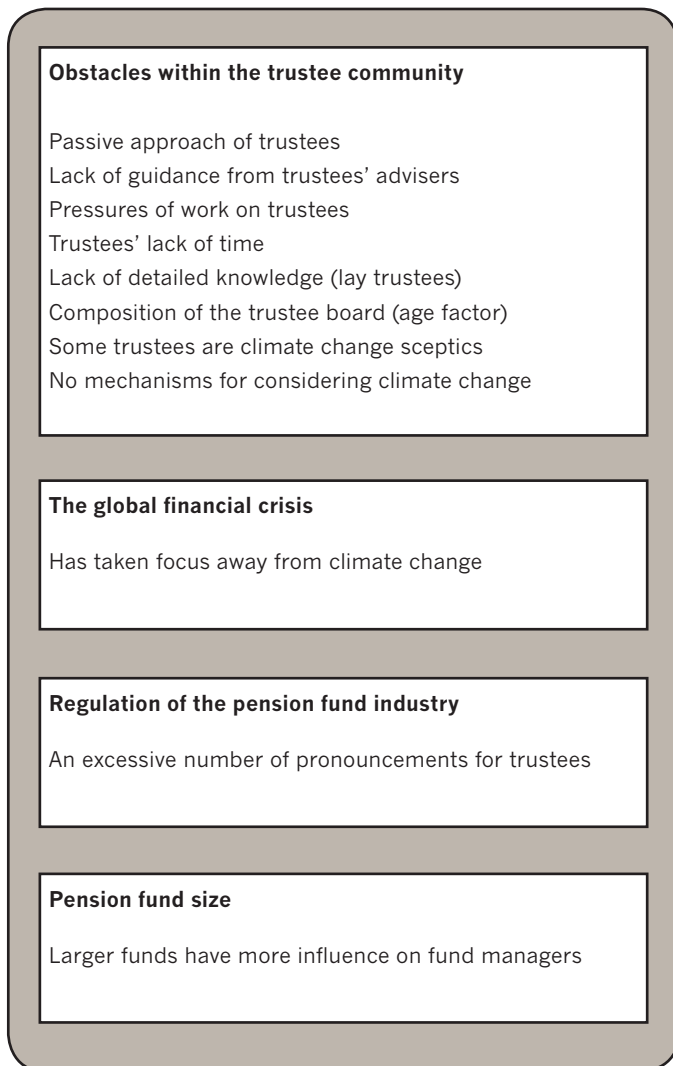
**Obstacles within the trustee community**

Passive approach of trustees
Lack of guidance from trustees' advisers
Pressures of work on trustees
Trustees' lack of time
Lack of detailed knowledge (lay trustees)
Composition of the trustee board (age factor)
Some trustees are climate change sceptics
No mechanisms for considering climate change

**The global financial crisis**

Has taken focus away from climate change

**Regulation of the pension fund industry**

An excessive number of pronouncements for trustees

**Pension fund size**

Larger funds have more influence on fund managers